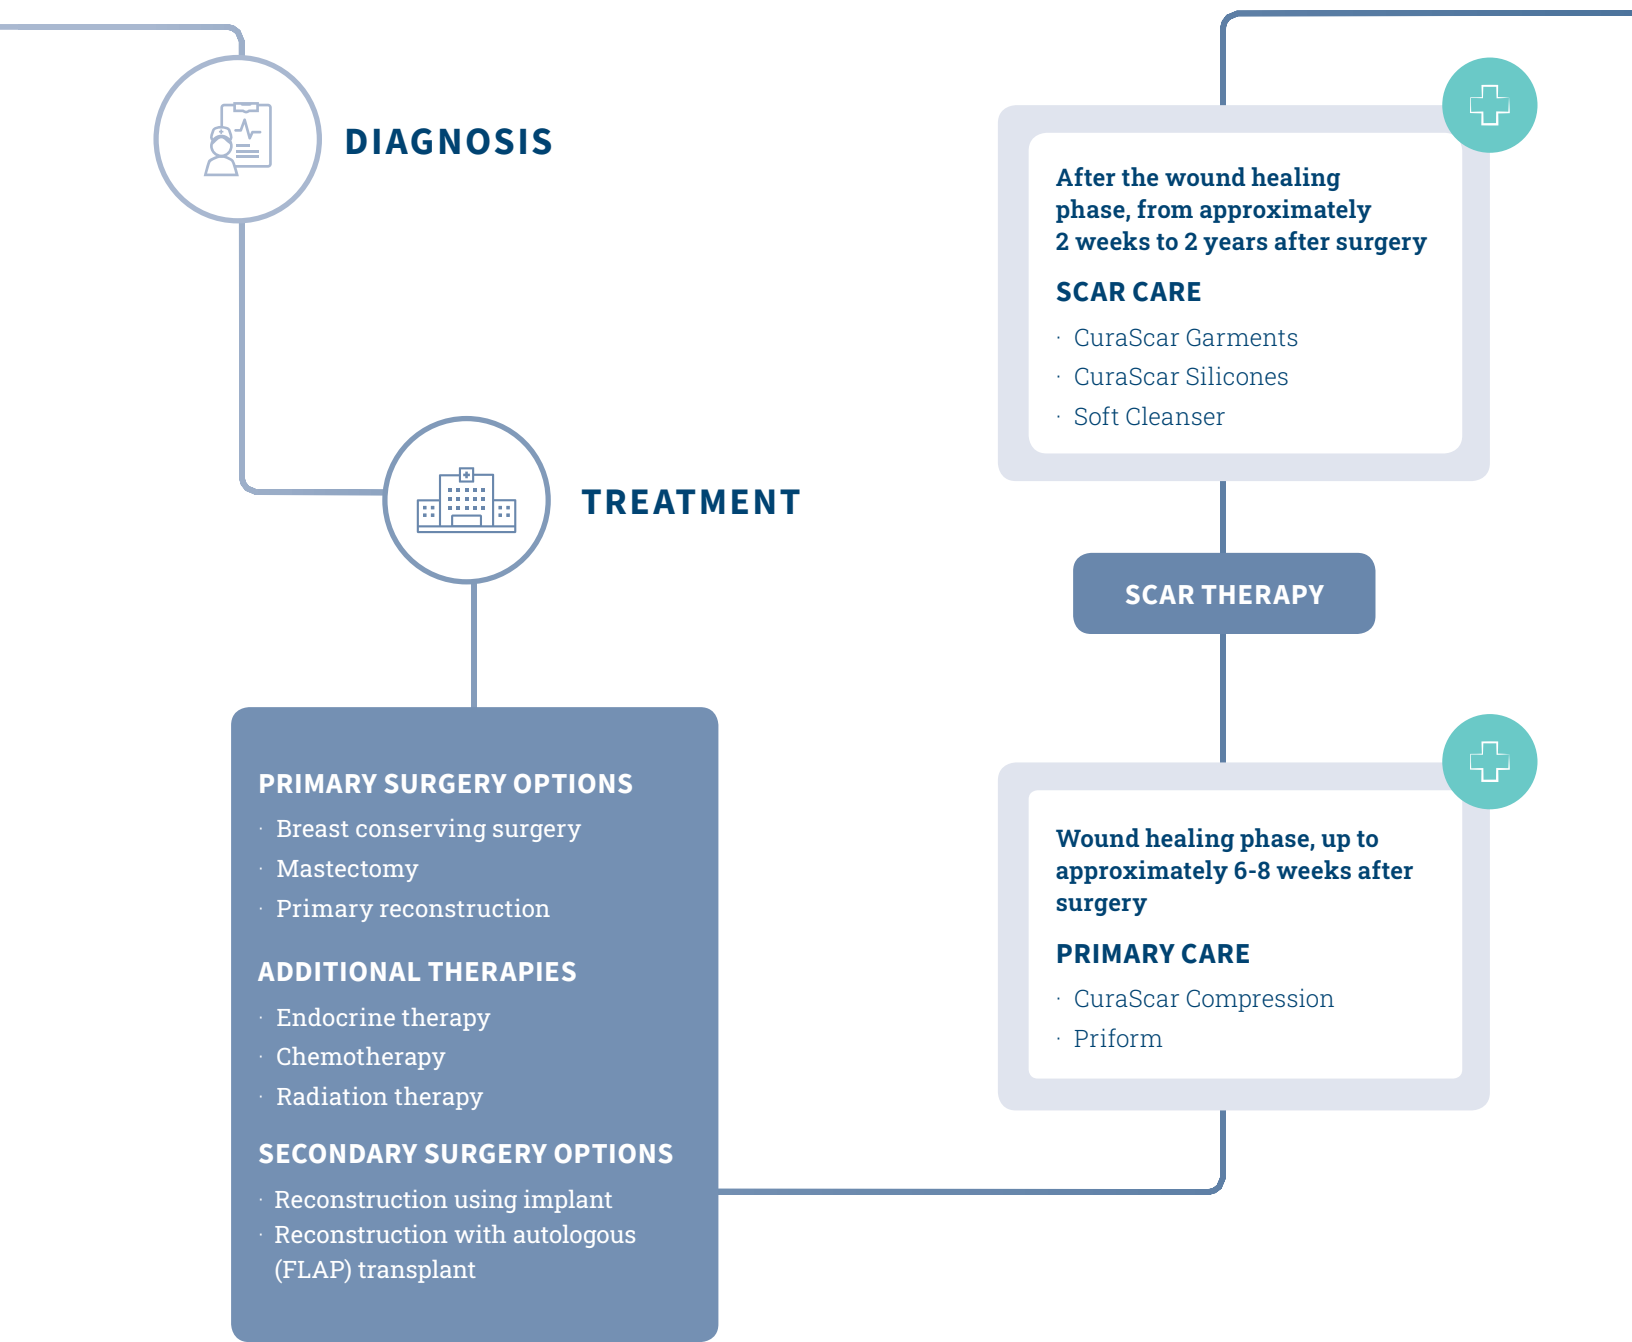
DIAGNOSIS

TREATMENT

PRIMARY SURGERY OPTIONS
· Breast conserving surgery
· Mastectomy
· Primary reconstruction

ADDITIONAL THERAPIES
· Endocrine therapy
· Chemotherapy
· Radiation therapy

SECONDARY SURGERY OPTIONS
· Reconstruction using implant
· Reconstruction with autologous (FLAP) transplant

After the wound healing phase, from approximately 2 weeks to 2 years after surgery

SCAR CARE
· CuraScar Garments
· CuraScar Silicones
· Soft Cleanser

SCAR THERAPY

Wound healing phase, up to approximately 6-8 weeks after surgery

PRIMARY CARE
· CuraScar Compression
· Priform